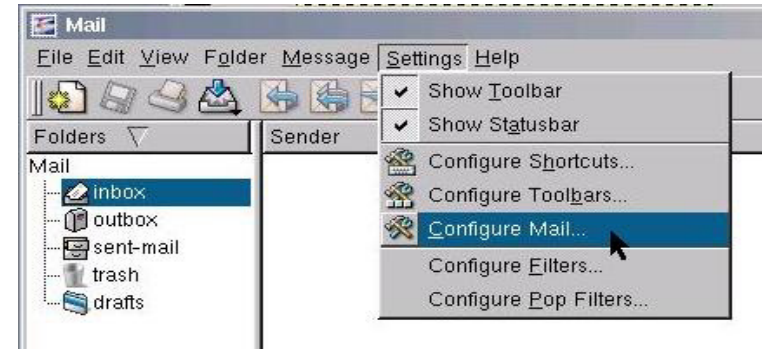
Mail

File Edit View Folder Message Settings Help

Folders

Sender

Mail
inbox
outbox
sent-mail
trash
drafts

Show Toolbar
Show Statusbar
Configure Shortcuts...
Configure Toolbars...
Configure Mail...
Configure Filters...
Configure Pop Filters...